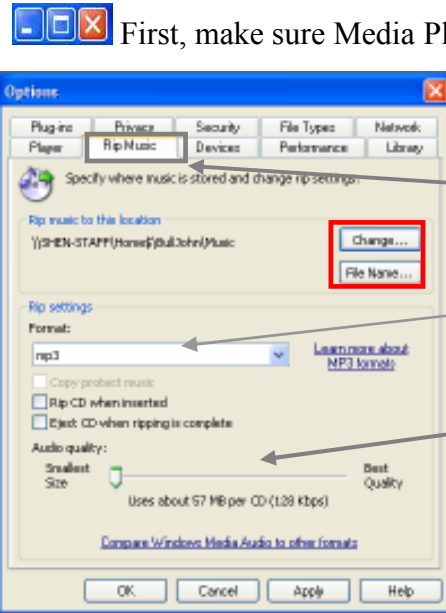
First, make sure Media Pl

Options

Plug-ins | Privacy | Security | File Types | Network
Player | Rip Music | Devices | Performance | Library

Specify where music is stored and change rip settings.

Rip music to this location

\\SHEN-STAFF\Home$\BullJohn\Music

Change...

File Name...

Rip settings

Format:

mp3

Learn more about MP3 formats

Copy protect music

Rip CD when inserted

Eject CD when ripping is complete

Audio quality:

Smallest Size

Best Quality

Uses about 57 MB per CD (128 Kbps)

Compare Windows Media Audio to other formats

OK | Cancel | Apply | Help